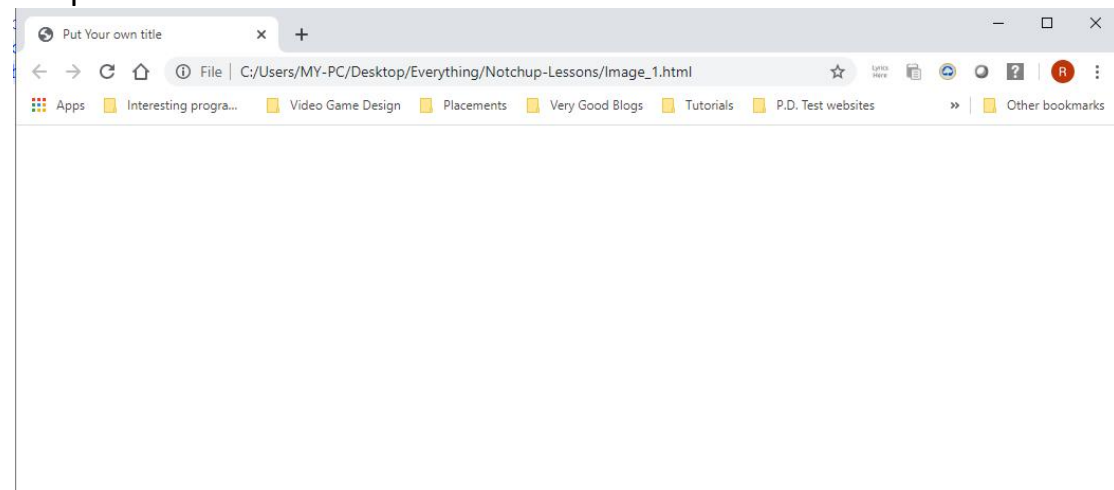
Put Your own title ×

File | C:/Users/MY-PC/Desktop/Everything/Notchup-Lessons/Image_1.html

Lyrics Here

R

Apps Interesting progra... Video Game Design Placements Very Good Blogs Tutorials P.D. Test websites » Other bookmarks